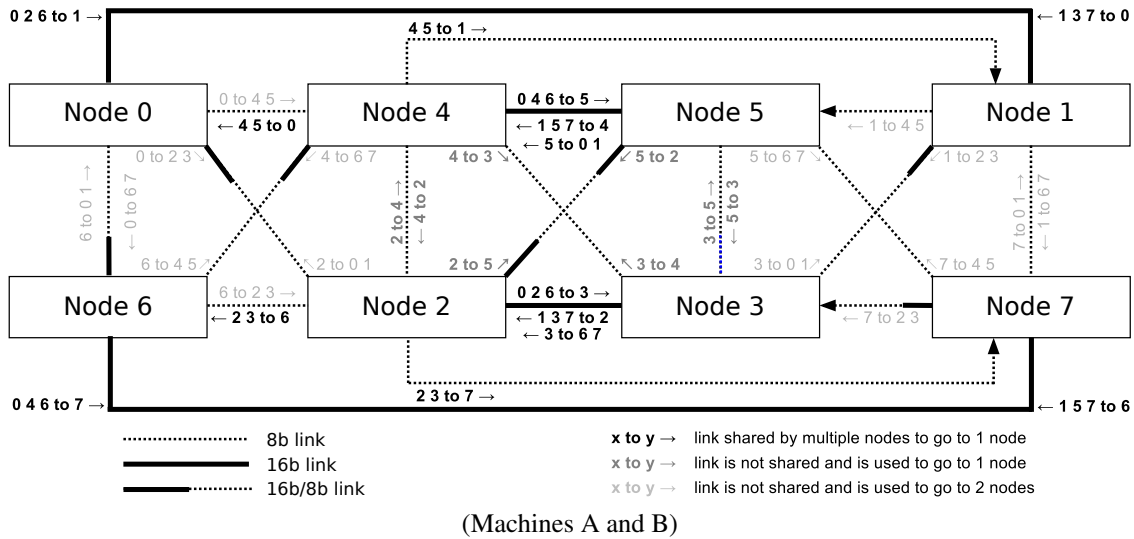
0 2 6 to 1 →
← 1 3 7 to 0
4 5 to 1 →
Node 0
0 to 4 5 →
← 4 5 to 0
Node 4
0 4 6 to 5 →
← 1 5 7 to 4
← 5 to 0 1
Node 5
← 1 to 4 5
Node 1
0 to 2 3 ↘
↙ 4 to 6 7
4 to 3 ↘
↙ 5 to 2
5 to 6 7 ↘
↙ 1 to 2 3
6 to 0 1 →
← 0 to 6 7
2 to 4 →
← 4 to 2
3 to 5 →
← 5 to 3
7 to 0 1 →
← 1 to 6 7
6 to 4 5 ↗
↖ 2 to 0 1
2 to 5 ↗
↖ 3 to 4
3 to 0 1 ↗
↖ 7 to 4 5
Node 6
6 to 2 3 →
← 2 3 to 6
Node 2
0 2 6 to 3 →
← 1 3 7 to 2
← 3 to 6 7
Node 3
← 7 to 2 3
Node 7
0 4 6 to 7 →
2 3 to 7 →
← 1 5 7 to 6

8b link
16b link
16b/8b link
x to y → link shared by multiple nodes to go to 1 node
x to y → link is not shared and is used to go to 1 node
x to y → link is not shared and is used to go to 2 nodes

(Machines A and B)